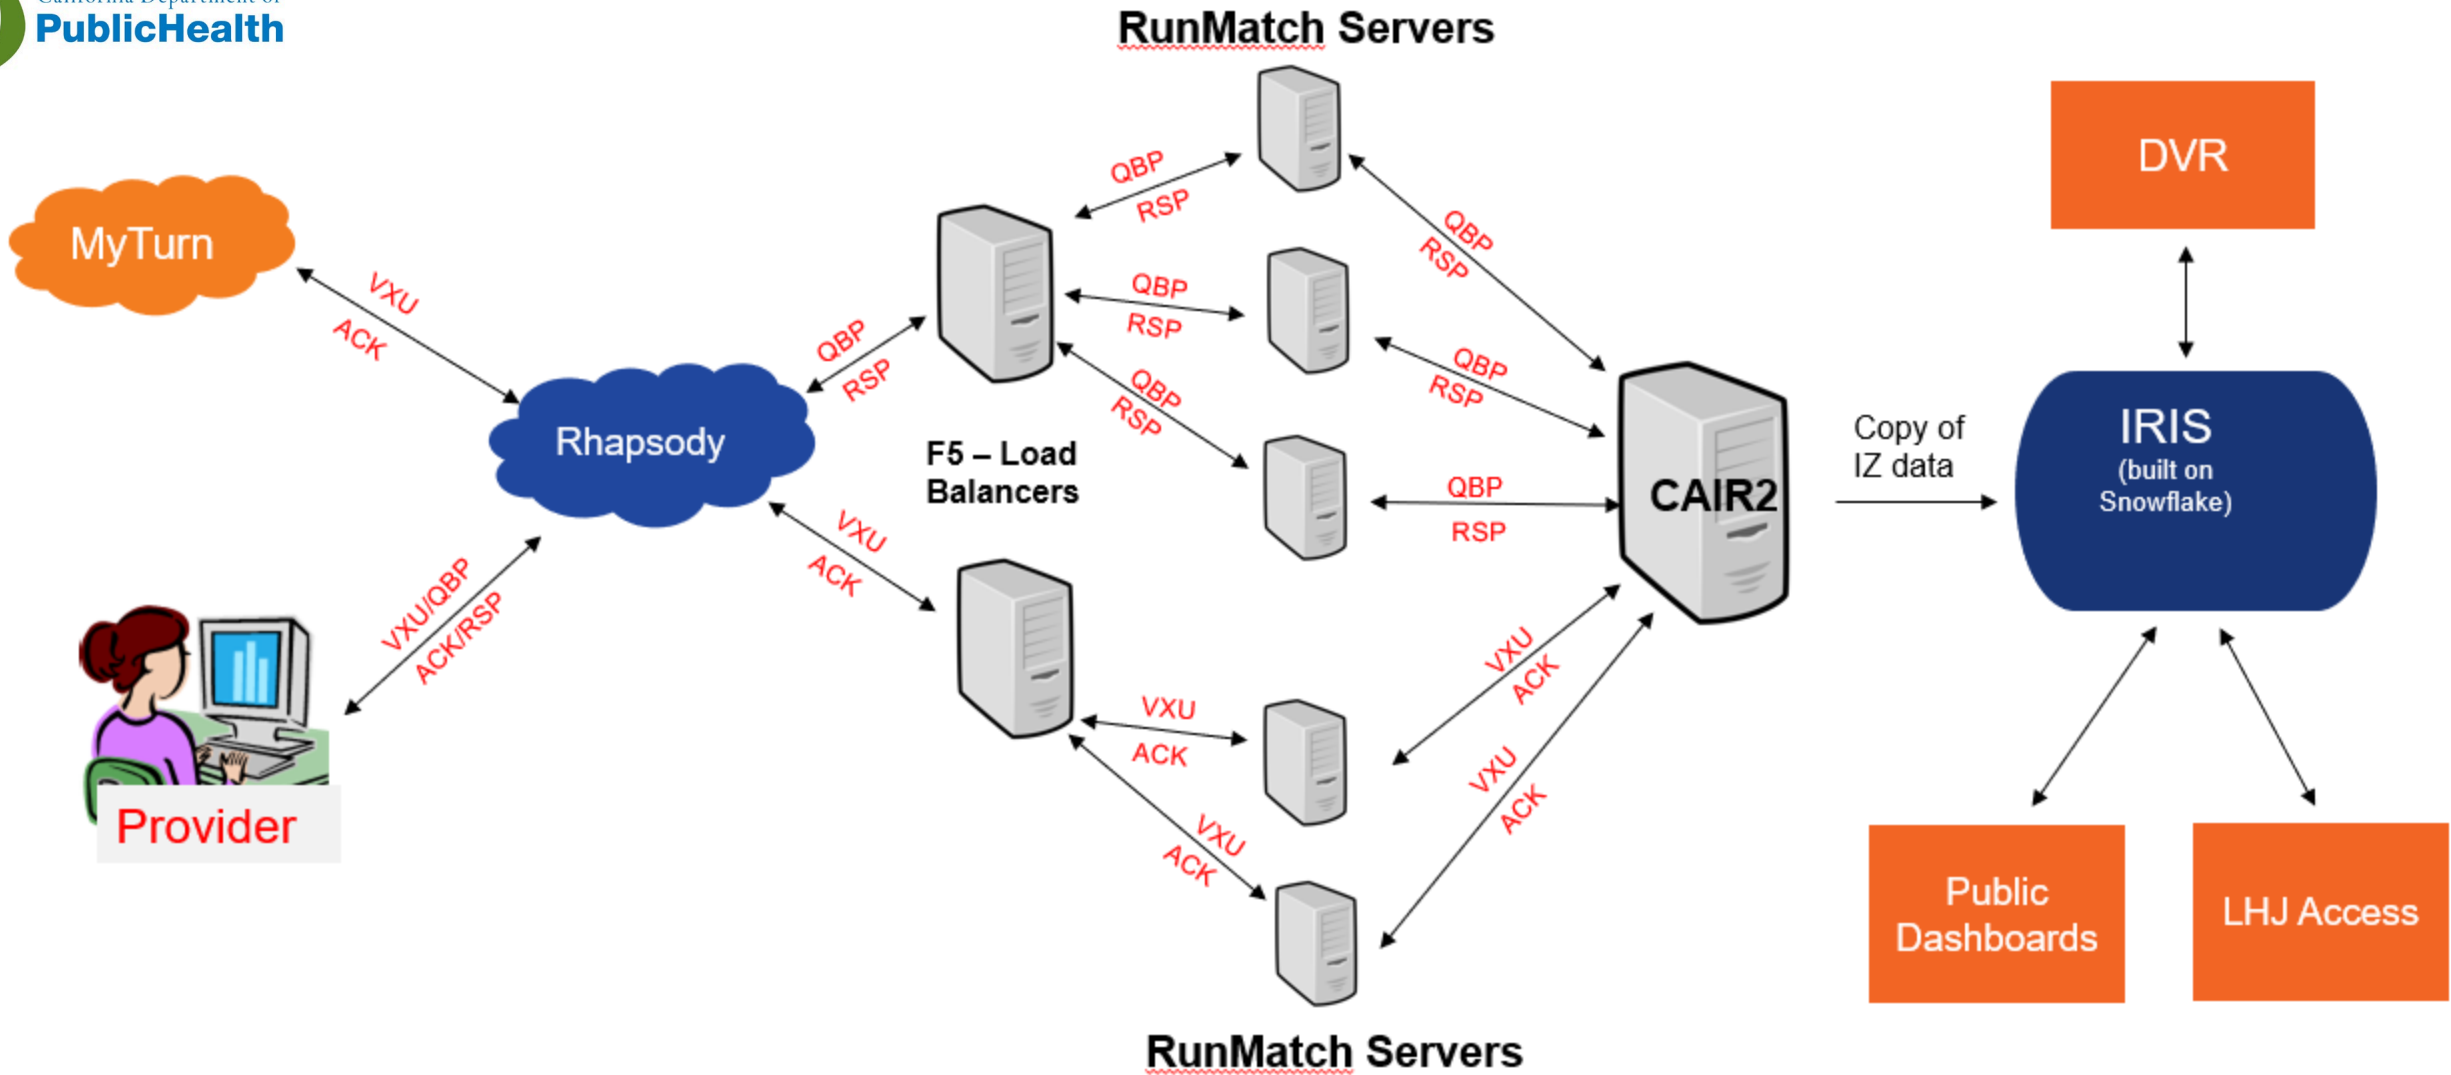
California Department of
PublicHealth

RunMatch Servers

DVR

MyTurn

VXU
ACK

QBP
RSP

QBP
RSP

QBP
RSP

QBP
RSP

QBP
RSP

QBP
RSP

QBP
RSP

Rhapsody

F5 – Load Balancers

CAIR2

Copy of IZ data

IRIS
(built on Snowflake)

VXU
ACK

VXU/QBP
ACK/RSP

VXU
ACK

VXU
ACK

VXU
ACK

VXU
ACK

VXU
ACK

Provider

Public Dashboards

LHJ Access

RunMatch Servers